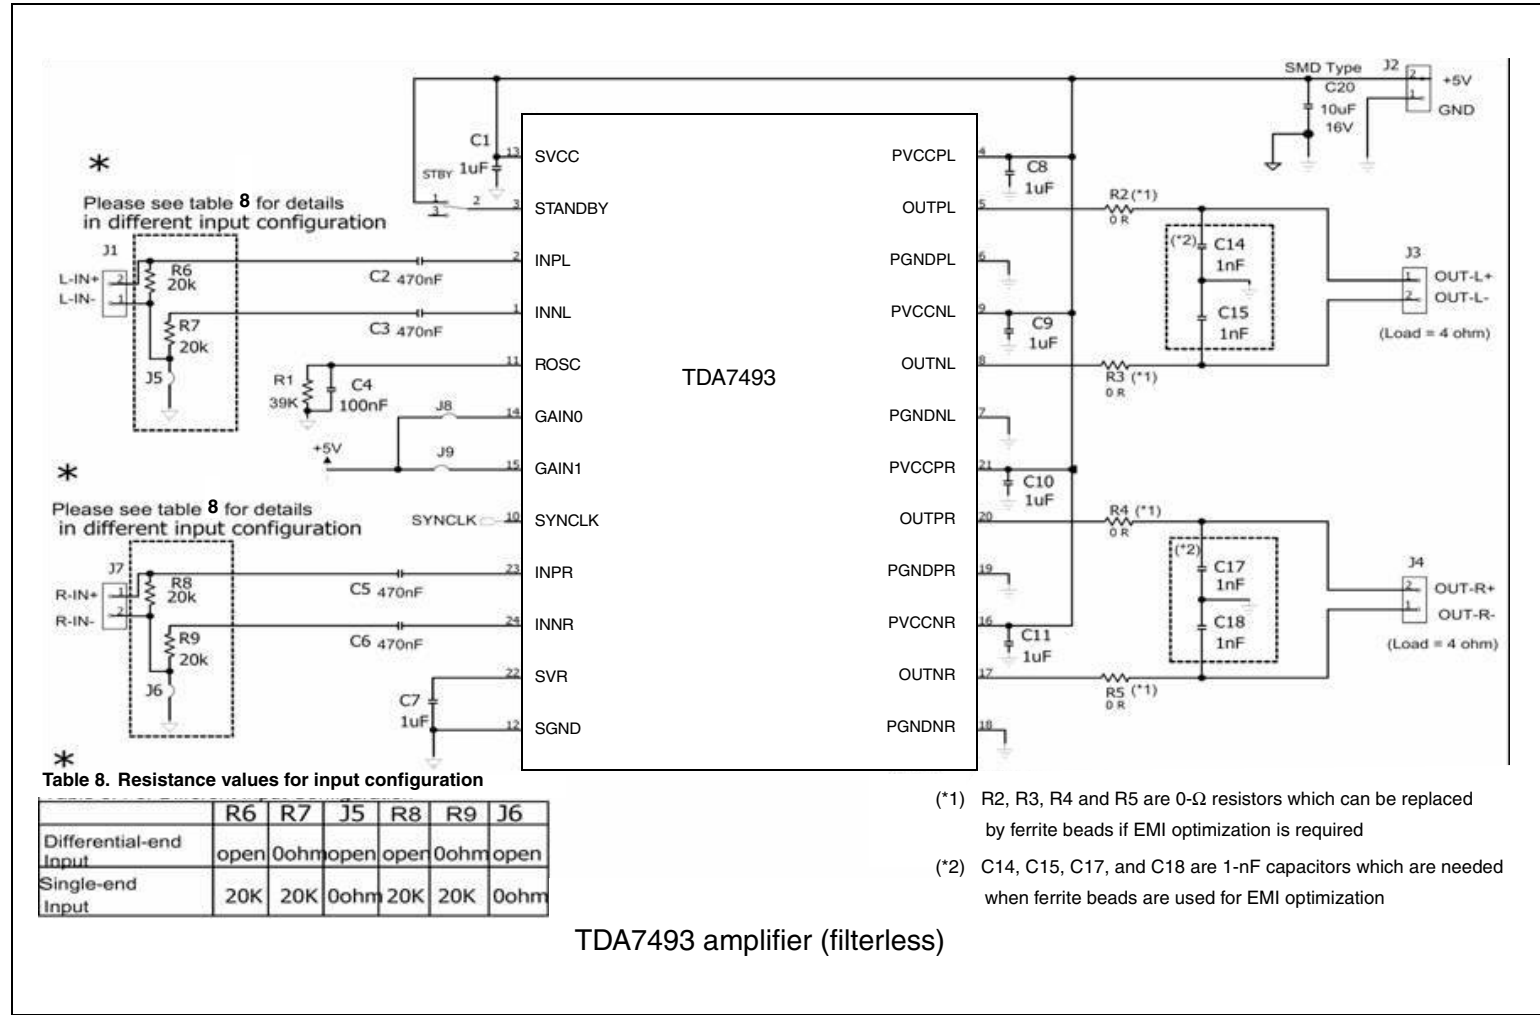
SMD Type J2 +5V GND
C20 10uF 16V

C1 1uF
STBY

*
Please see table 8 for details in different input configuration

J1 L-IN+ L-IN- R6 20k R7 20k J5

C2 470nF
C3 470nF

R1 39K C4 100nF

J8
+5V J9

*
Please see table 8 for details in different input configuration

SYNCLK

J7 R-IN+ R-IN- R8 20k R9 20k J6

C5 470nF
C6 470nF

C7 1uF

13 SVCC
3 STANDBY
2 INPL
1 INNL
11 ROSC
14 GAIN0
15 GAIN1
10 SYNCLK
23 INPR
24 INNR
22 SVR
12 SGND

TDA7493

PVCCPL 4
OUTPL 5
PGNDPL 6
PVCCNL 9
OUTNL 8
PGNDNL 7
PVCCPR 21
OUTPR 20
PGNDPR 19
PVCCNR 16
OUTNR 17
PGNDNR 18

C8 1uF
C9 1uF
C10 1uF
C11 1uF

R2 (*1) 0 R
R3 (*1) 0 R
R4 (*1) 0 R
R5 (*1) 0 R

(*2) C14 1nF C15 1nF
(*2) C17 1nF C18 1nF

J3 OUT-L+ OUT-L- (Load = 4 ohm)
J4 OUT-R+ OUT-R- (Load = 4 ohm)

*
Table 8. Resistance values for input configuration

| | R6 | R7 | J5 | R8 | R9 | J6 |
|---|---|---|---|---|---|---|
| Differential-end Input | open | 0ohm | open | open | 0ohm | open |
| Single-end Input | 20K | 20K | 0ohm | 20K | 20K | 0ohm |

(*1) R2, R3, R4 and R5 are 0-Ω resistors which can be replaced by ferrite beads if EMI optimization is required

(*2) C14, C15, C17, and C18 are 1-nF capacitors which are needed when ferrite beads are used for EMI optimization

TDA7493 amplifier (filterless)